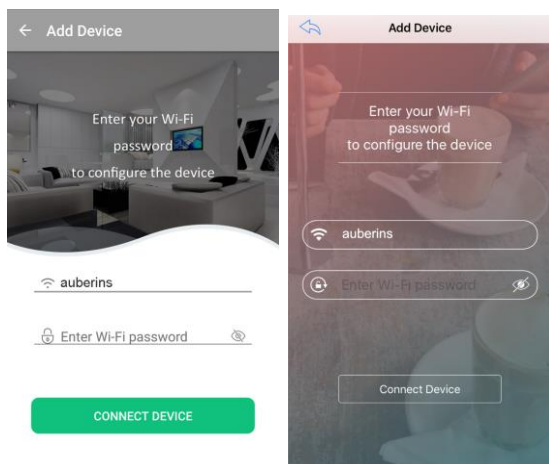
Add Device

Enter your Wi-Fi password to configure the device

auberins

Enter Wi-Fi password

CONNECT DEVICE

Add Device

Enter your Wi-Fi password to configure the device

auberins

Enter Wi-Fi password

Connect Device